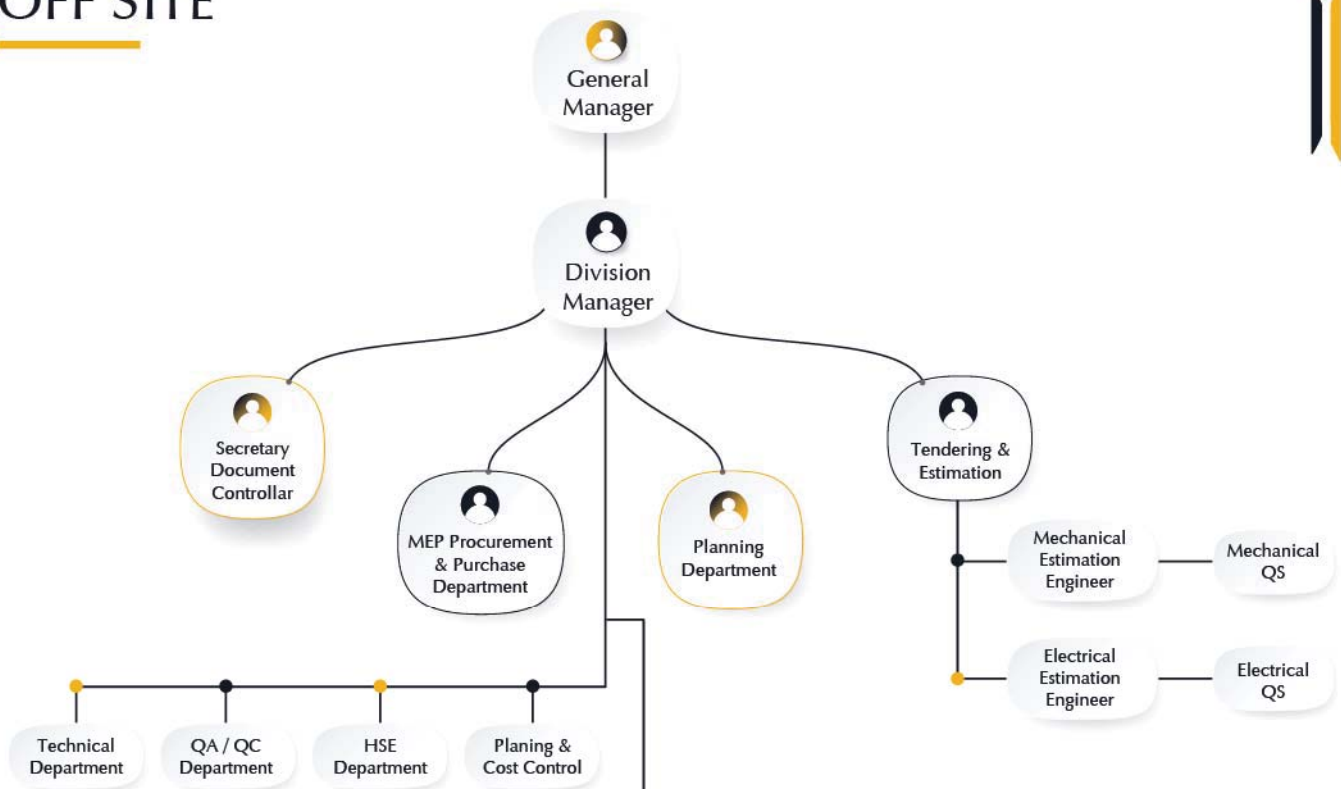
OFF SITE

General Manager

Division Manager

Secretary Document Controllar

MEP Procurement & Purchase Department

Planning Department

Tendering & Estimation

Mechanical Estimation Engineer

Mechanical QS

Electrical Estimation Engineer

Electrical QS

Technical Department

QA / QC Department

HSE Department

Planing & Cost Control